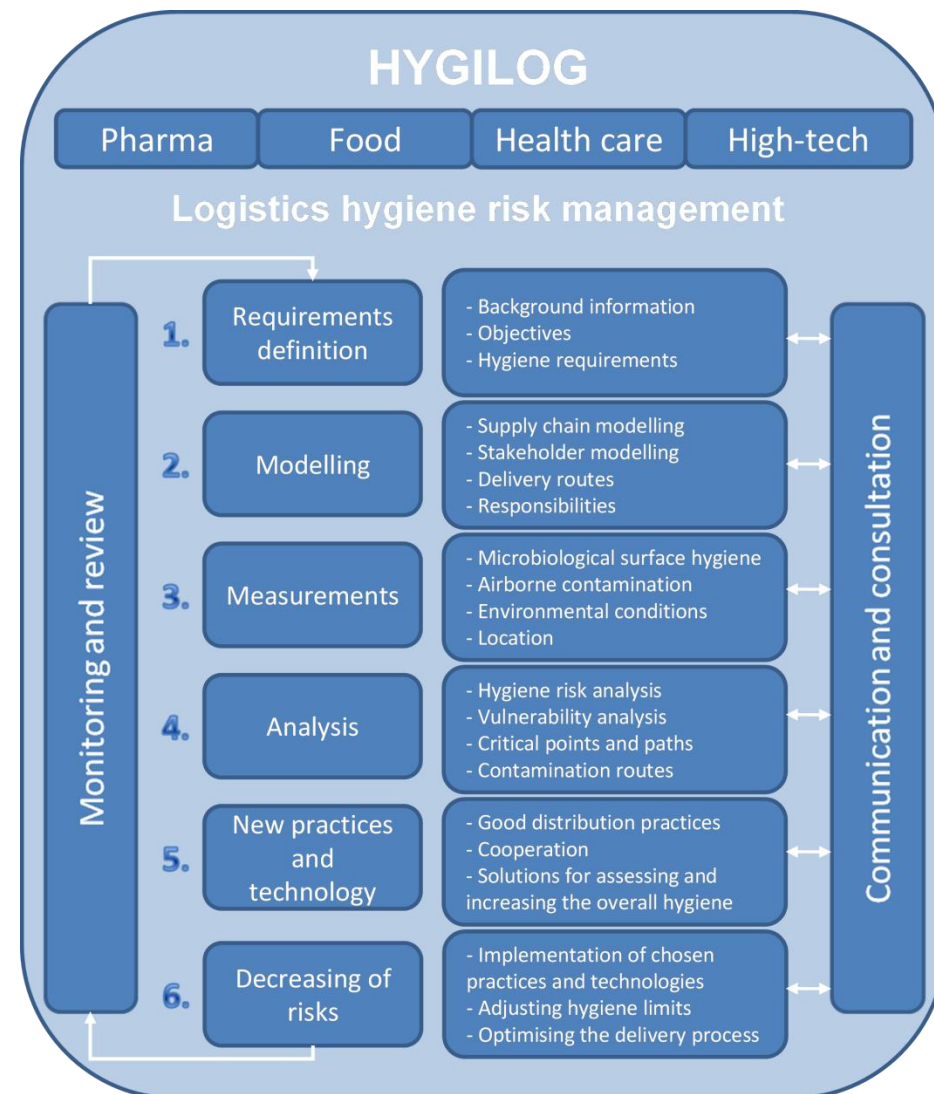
HYGILOG

Pharma

Food

Health care

High-tech

Logistics hygiene risk management

Monitoring and review

1. Requirements definition

- Background information
- Objectives
- Hygiene requirements

2. Modelling

- Supply chain modelling
- Stakeholder modelling
- Delivery routes
- Responsibilities

3. Measurements

- Microbiological surface hygiene
- Airborne contamination
- Environmental conditions
- Location

4. Analysis

- Hygiene risk analysis
- Vulnerability analysis
- Critical points and paths
- Contamination routes

5. New practices and technology

- Good distribution practices
- Cooperation
- Solutions for assessing and increasing the overall hygiene

6. Decreasing of risks

- Implementation of chosen practices and technologies
- Adjusting hygiene limits
- Optimising the delivery process

Communication and consultation